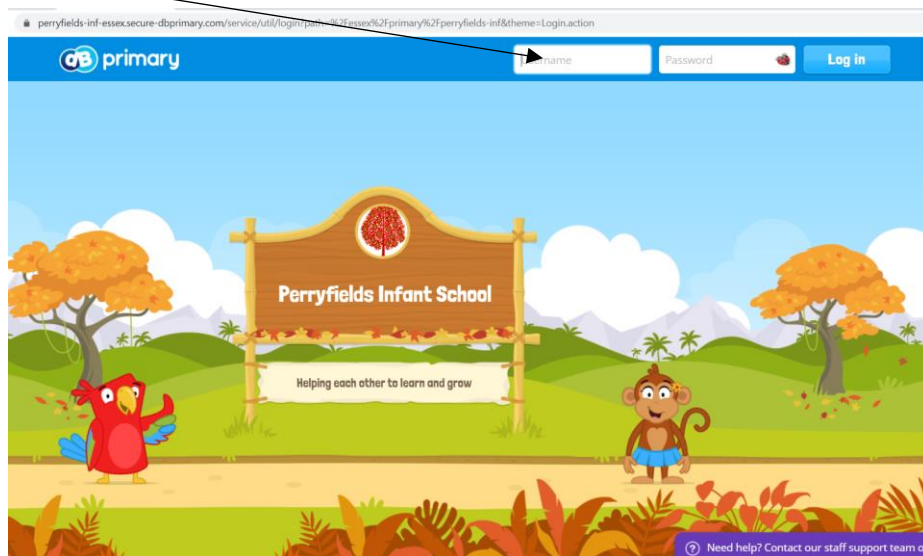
perryfields-inf-essex.secure-dbprimary.com/service/util/login?path=%2Fessex%2Fprimary%2Fperryfields-inf&theme=Login.action

dB primary

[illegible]name

Password

Log in

Perryfields Infant School

Helping each other to learn and grow

Need help? Contact our staff support team